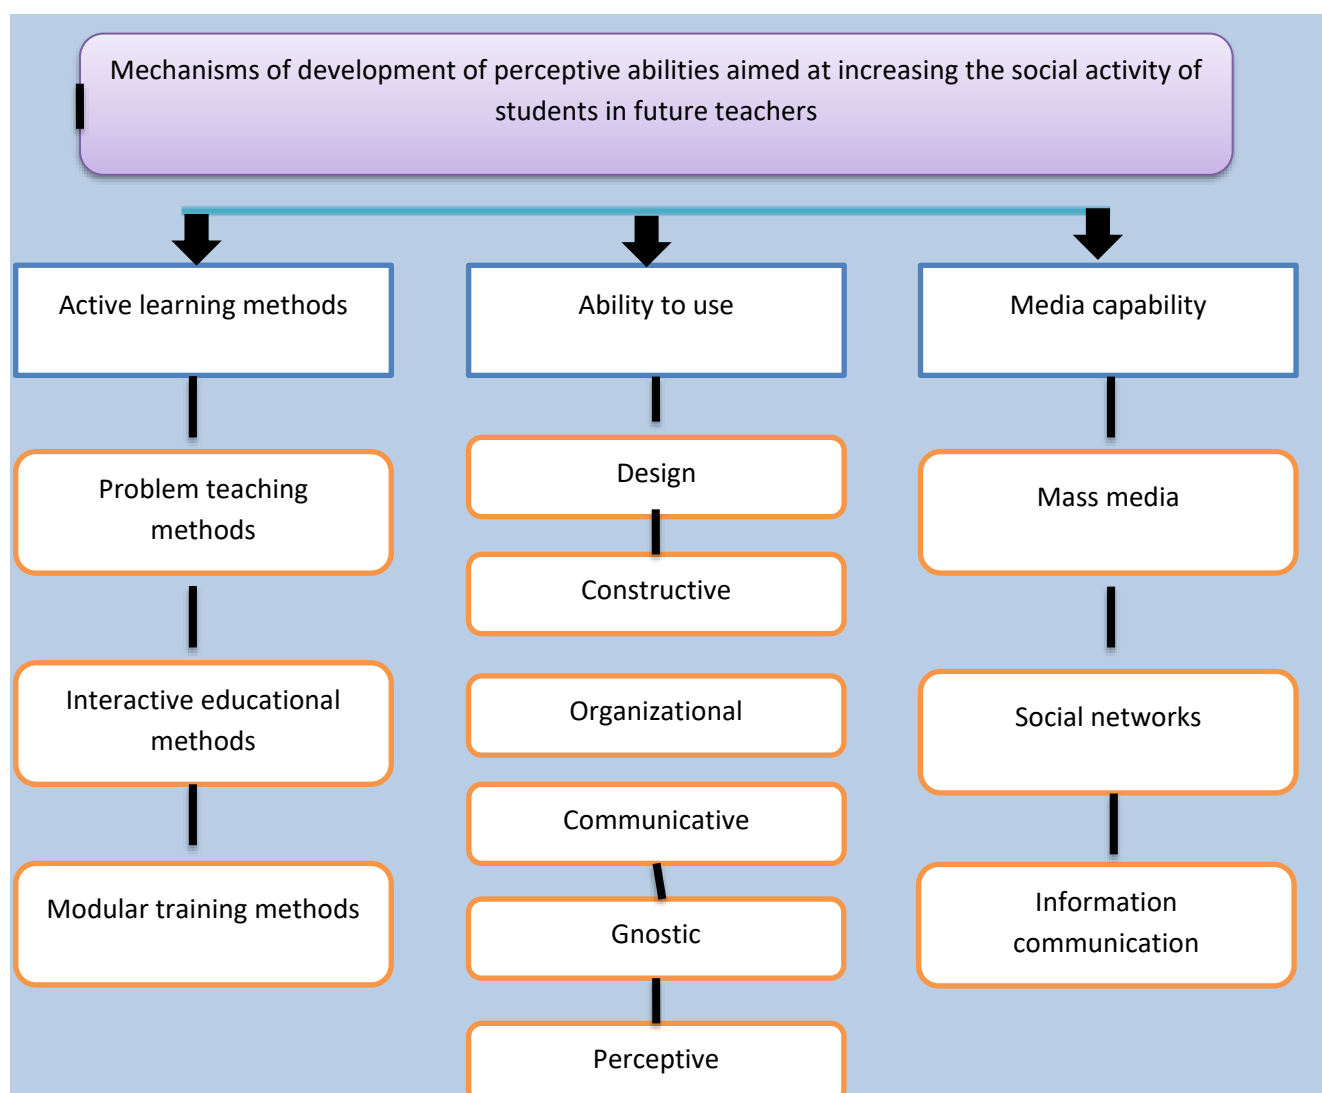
Mechanisms of development of perceptive abilities aimed at increasing the social activity of students in future teachers

Active learning methods

Problem teaching methods

Interactive educational methods

Modular training methods

Ability to use

Design

Constructive

Organizational

Communicative

Gnostic

Perceptive

Media capability

Mass media

Social networks

Information communication